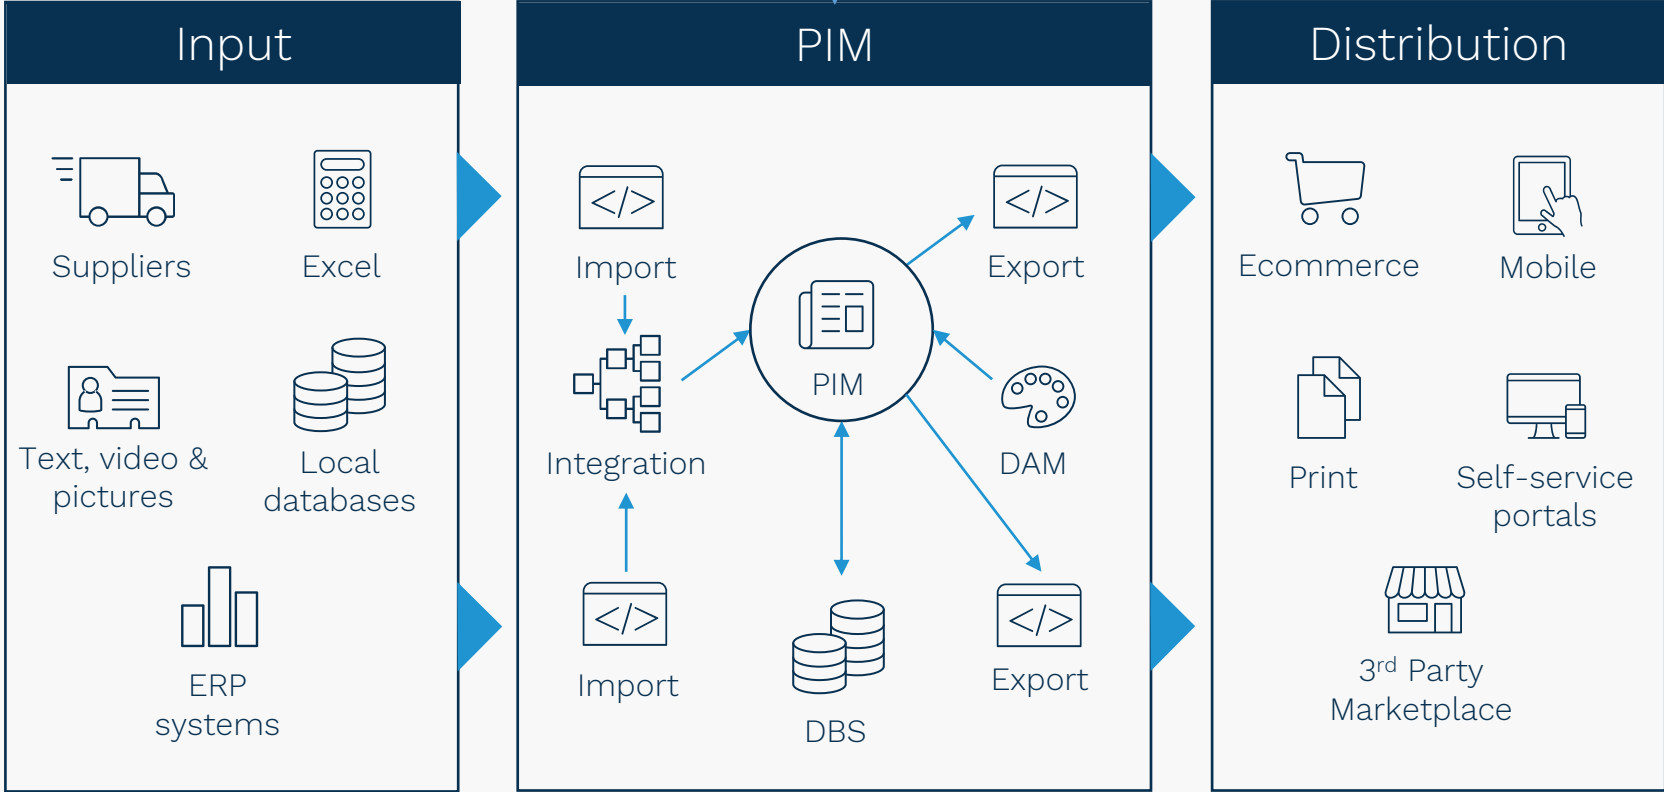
Input

Suppliers

Excel

Text, video & pictures

Local databases

ERP systems

PIM

Import

Export

PIM

Integration

DAM

Import

DBS

Export

Distribution

Ecommerce

Mobile

Print

Self-service portals

3$^{rd}$ Party Marketplace